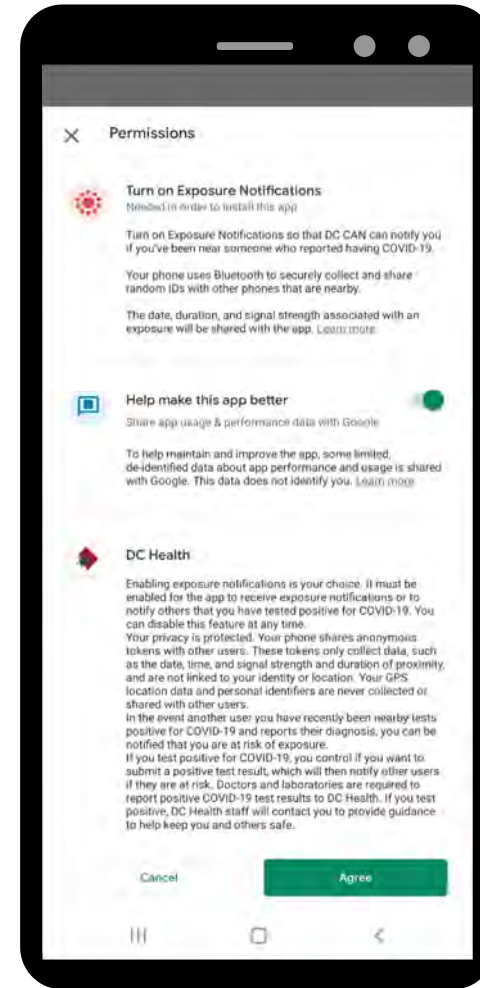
Permissions

Turn on Exposure Notifications

Needed in order to install this app

Turn on Exposure Notifications so that DC CAN can notify you if you've been near someone who reported having COVID-19.

Your phone uses Bluetooth to securely collect and share random IDs with other phones that are nearby.

The date, duration, and signal strength associated with an exposure will be shared with the app. Learn more

Help make this app better

Share app usage & performance data with Google

To help maintain and improve the app, some limited, de-identified data about app performance and usage is shared with Google. This data does not identify you. Learn more

DC Health

Enabling exposure notifications is your choice. It must be enabled for the app to receive exposure notifications or to notify others that you have tested positive for COVID-19. You can disable this feature at any time.
Your privacy is protected. Your phone shares anonymous tokens with other users. These tokens only collect data, such as the date, time, and signal strength and duration of proximity, and are not linked to your identity or location. Your GPS location data and personal identifiers are never collected or shared with other users.
In the event another user you have recently been nearby tests positive for COVID-19 and reports their diagnosis, you can be notified that you are at risk of exposure.
If you test positive for COVID-19, you control if you want to submit a positive test result, which will then notify other users if they are at risk. Doctors and laboratories are required to report positive COVID-19 test results to DC Health. If you test positive, DC Health staff will contact you to provide guidance to help keep you and others safe.

Cancel

Agree